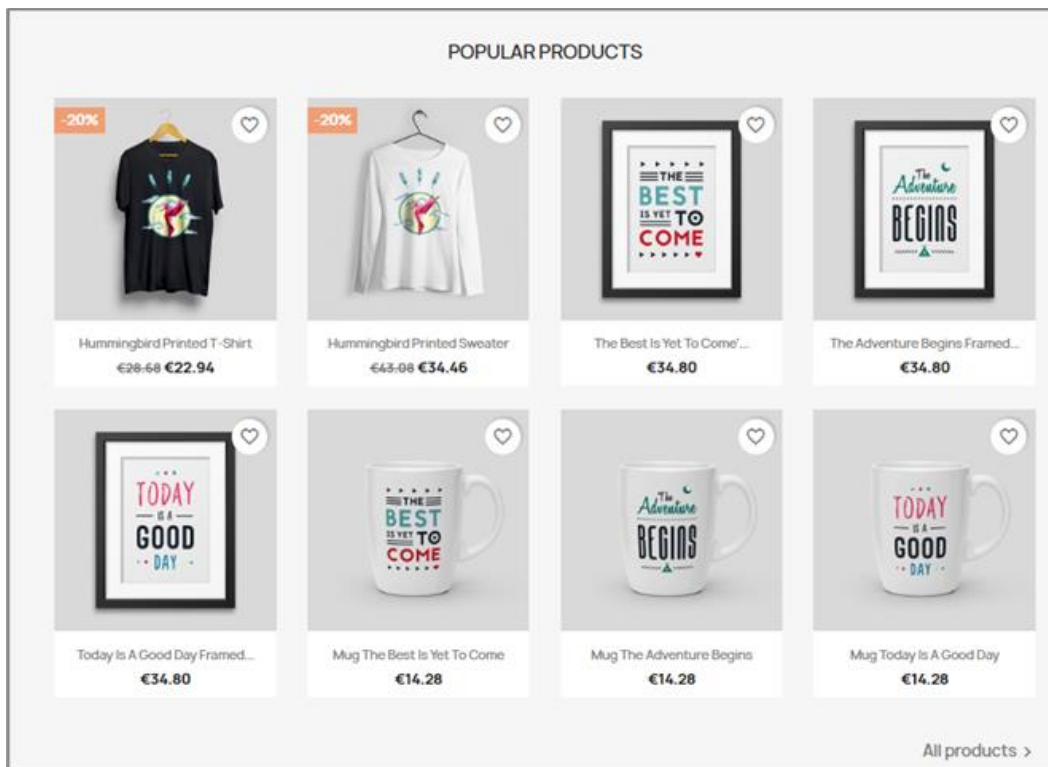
POPULAR PRODUCTS

-20%

Hummingbird Printed T-Shirt
~~€28.68~~ €22.94

-20%

Hummingbird Printed Sweater
~~€43.08~~ €34.46

THE BEST IS YET TO COME

The Best Is Yet To Come'...
€34.80

The Adventure BEGINS

The Adventure Begins Framed...
€34.80

TODAY IS A GOOD DAY

Today Is A Good Day Framed...
€34.80

THE BEST IS YET TO COME

Mug The Best Is Yet To Come
€14.28

The Adventure BEGINS

Mug The Adventure Begins
€14.28

TODAY IS A GOOD DAY

Mug Today Is A Good Day
€14.28

All products >